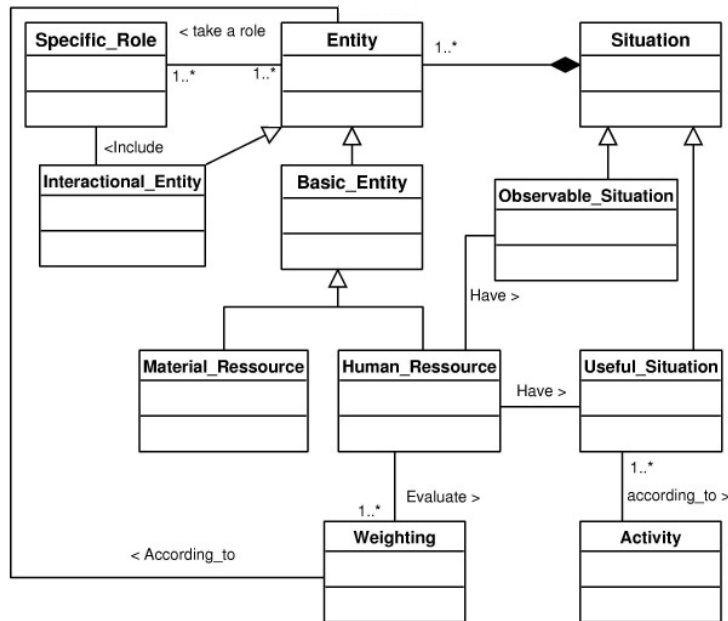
Specific_Role
< take a role
Entity
1..*
Situation
1..*
1..*
<Include
Interactional_Entity
Basic_Entity
Observable_Situation
Have >
Material_Ressource
Human_Ressource
Have >
Useful_Situation
1..*
Evaluate >
according_to >
1..*
< According_to
Weighting
Activity